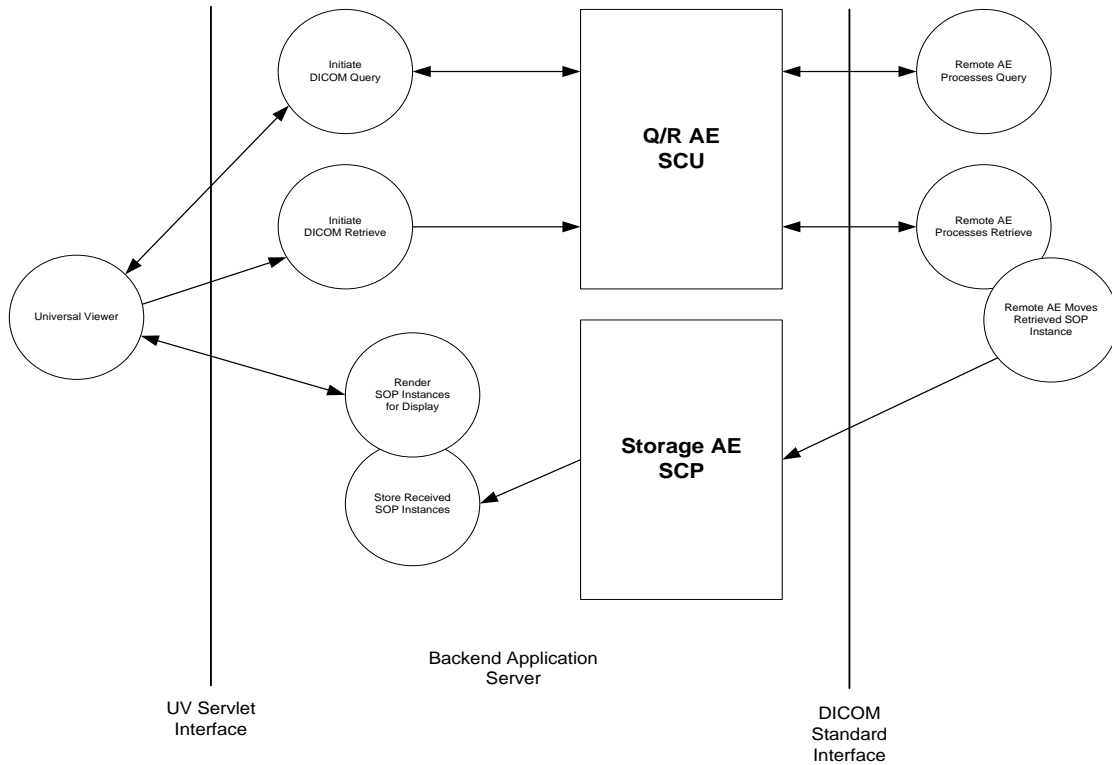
Initiate DICOM Query

Q/R AE SCU

Remote AE Processes Query

Initiate DICOM Retrieve

Remote AE Processes Retrieve

Universal Viewer

Remote AE Moves Retrieved SOP Instance

Render SOP Instances for Display

Storage AE SCP

Store Received SOP Instances

Backend Application Server

UV Servlet Interface

DICOM Standard Interface